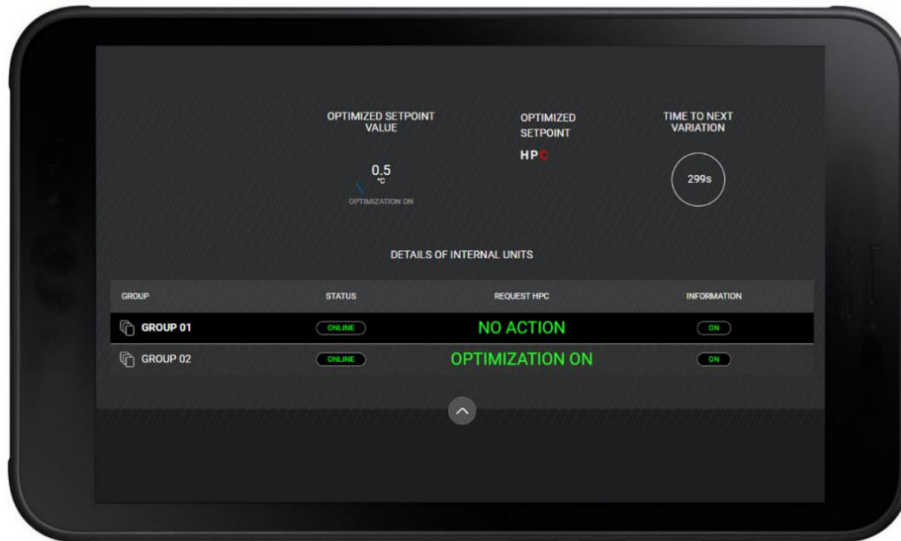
OPTIMIZED SETPOINT VALUE

0.5
°C
OPTIMIZATION ON

OPTIMIZED SETPOINT
HPC

TIME TO NEXT VARIATION
299s

DETAILS OF INTERNAL UNITS

| GROUP | STATUS | REQUEST HPC | INFORMATION |
|---|---|---|---|
| GROUP 01 | ONLINE | NO ACTION | ON |
| GROUP 02 | ONLINE | OPTIMIZATION ON | ON |